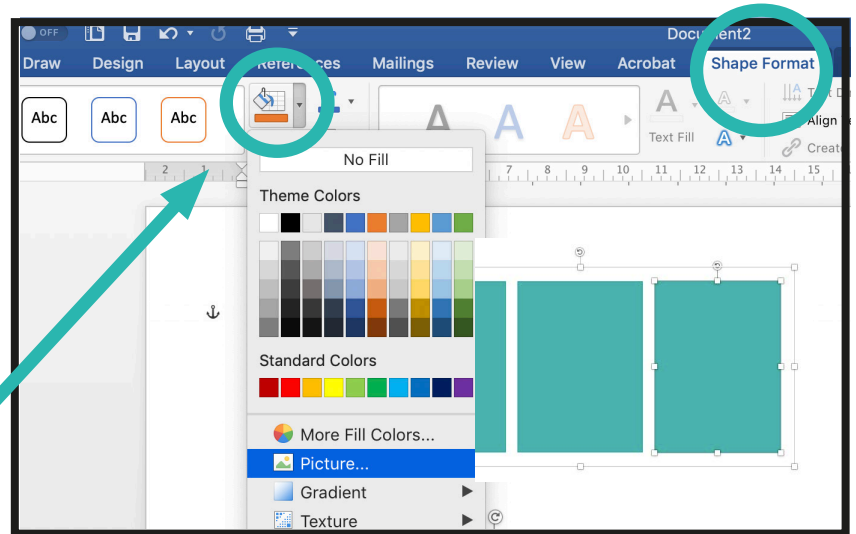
OFF

Document2

Draw Design Layout References Mailings Review View Acrobat Shape Format

Abc Abc Abc

Text Fill

Align

Create

No Fill

Theme Colors

Standard Colors

More Fill Colors...

Picture...

Gradient

Texture